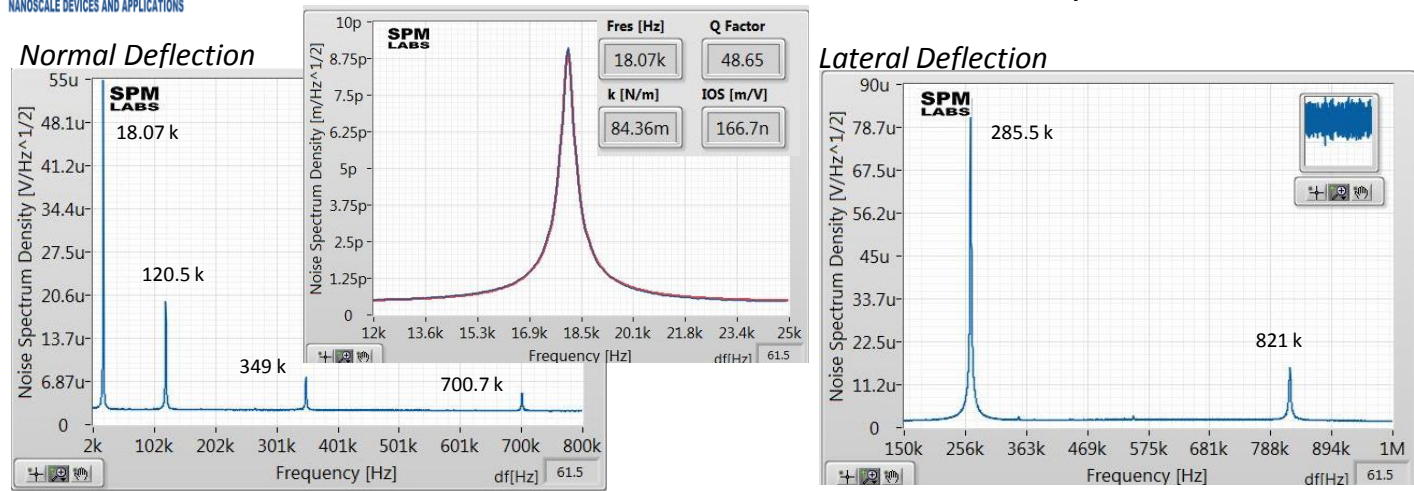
NANOSCALE DEVICES AND APPLICATIONS

Normal Deflection

SPM LABS

55u
48.1u
41.2u
34.4u
27.5u
20.6u
13.7u
6.87u
0

Noise Spectrum Density [V/Hz^1/2]

18.07 k
120.5 k
349 k
700.7 k

2k 102k 202k 301k 401k 501k 601k 700k 800k
Frequency [Hz]
df[Hz] 61.5

SPM LABS

10p
8.75p
7.5p
6.25p
5p
3.75p
2.5p
1.25p
0

Noise Spectrum Density [m/Hz^1/2]

Fres [Hz] 18.07k
Q Factor 48.65
k [N/m] 84.36m
IOS [m/V] 166.7n

12k 13.6k 15.3k 16.9k 18.5k 20.1k 21.8k 23.4k 25k
Frequency [Hz]
df[Hz] 61.5

Lateral Deflection

SPM LABS

90u
78.7u
67.5u
56.2u
45u
33.7u
22.5u
11.2u
0

Noise Spectrum Density [V/Hz^1/2]

285.5 k
821 k

150k 256k 363k 469k 575k 681k 788k 894k 1M
Frequency [Hz]
df[Hz] 61.5